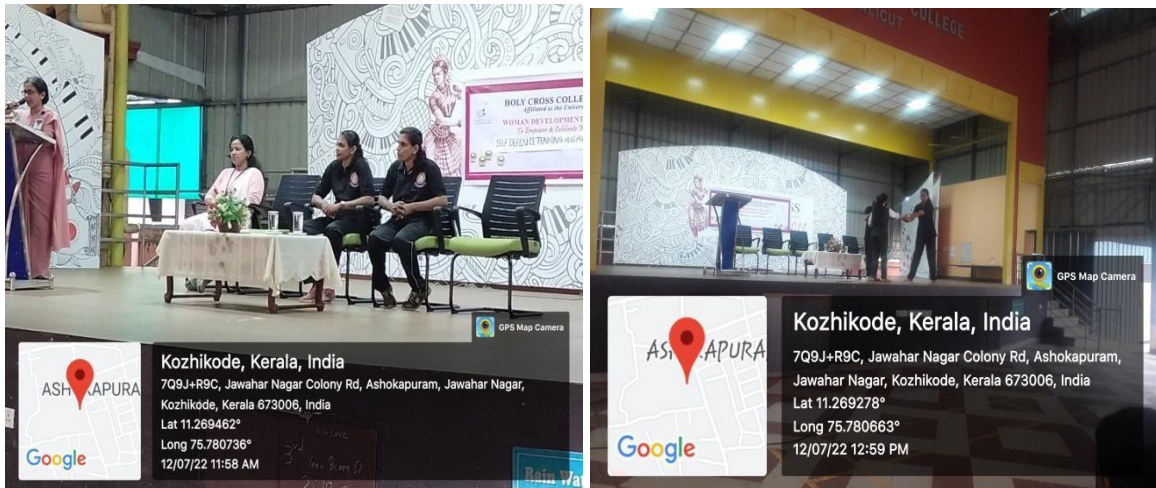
HOLY CROSS COLLEGE
Affiliated to the Univer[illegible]
WOMAN DEVELOPMENT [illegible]
To Empower & Celebrate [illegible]
SELF DEFENCE TRAINING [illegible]

GPS Map Camera

ASHOKAPURA

Kozhikode, Kerala, India
7Q9J+R9C, Jawahar Nagar Colony Rd, Ashokapuram, Jawahar Nagar, Kozhikode, Kerala 673006, India
Lat 11.269462°
Long 75.780736°
12/07/22 11:58 AM

Google

Rain Wa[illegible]

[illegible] CALICUT COLLEGE

GPS Map Camera

ASHOKAPURA

Kozhikode, Kerala, India
7Q9J+R9C, Jawahar Nagar Colony Rd, Ashokapuram, Jawahar Nagar, Kozhikode, Kerala 673006, India
Lat 11.269278°
Long 75.780663°
12/07/22 12:59 PM

Google